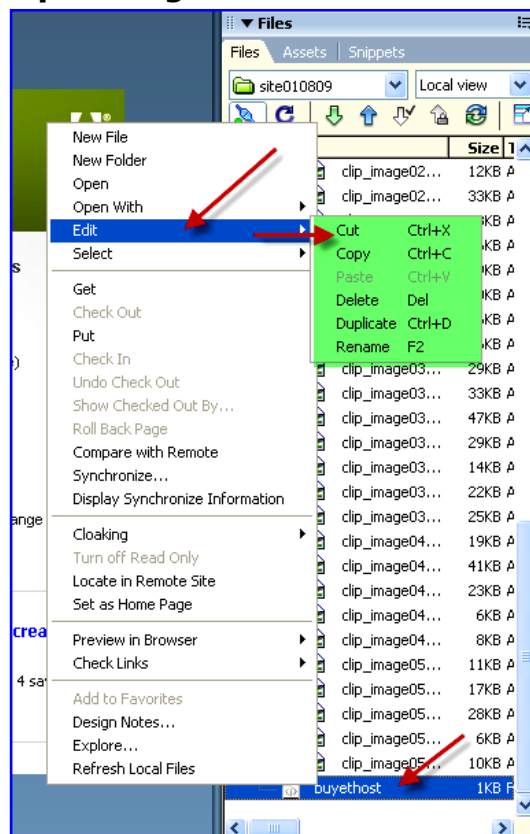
Files

Files Assets Snippets

site010809 Local view

Size

New File
New Folder
Open
Open With
Edit
Select

Get
Check Out
Put
Check In
Undo Check Out
Show Checked Out By...
Roll Back Page
Compare with Remote
Synchronize...
Display Synchronize Information

Cloaking
Turn off Read Only
Locate in Remote Site
Set as Home Page

Preview in Browser
Check Links

Add to Favorites
Design Notes...
Explore...
Refresh Local Files

Cut Ctrl+X
Copy Ctrl+C
Paste Ctrl+V
Delete Del
Duplicate Ctrl+D
Rename F2

clip_image02... 12KB
clip_image02... 33KB
KB
KB
KB
KB
KB
KB
clip_image03... 29KB
clip_image03... 33KB
clip_image03... 47KB
clip_image03... 29KB
clip_image03... 14KB
clip_image03... 22KB
clip_image03... 25KB
clip_image04... 19KB
clip_image04... 41KB
clip_image04... 23KB
clip_image04... 6KB
clip_image04... 8KB
clip_image05... 11KB
clip_image05... 17KB
clip_image05... 28KB
clip_image05... 6KB
clip_image05... 10KB
buyethost 1KB

s
ange
crea
4 sa